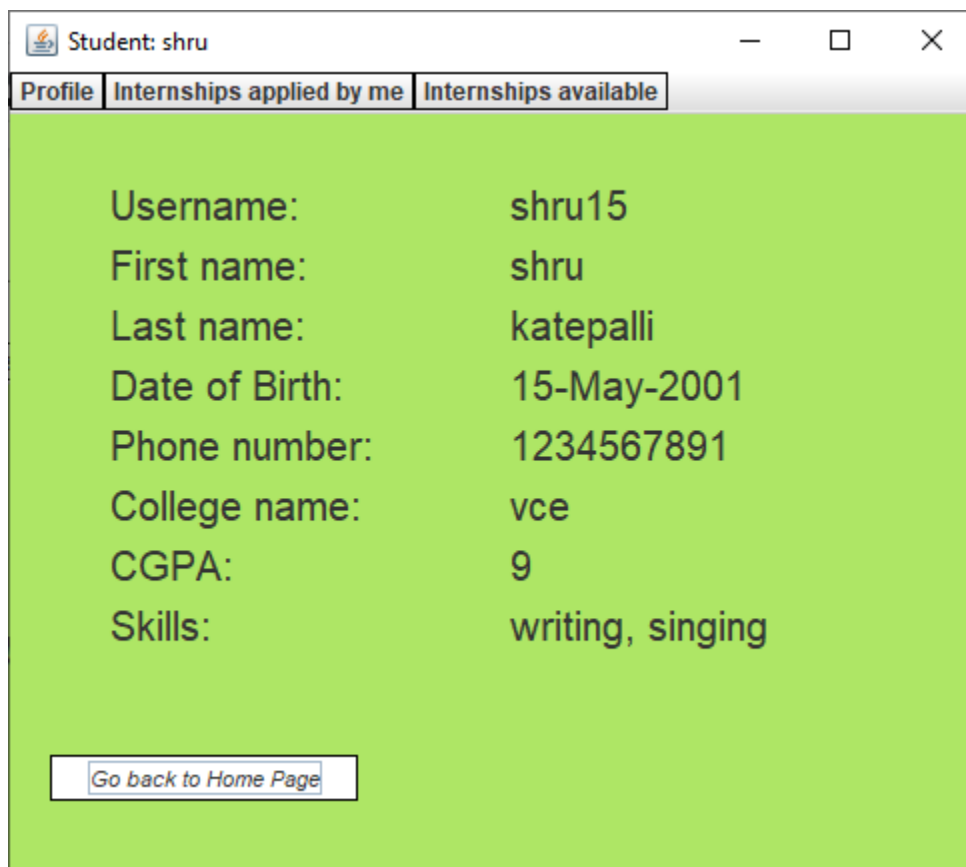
Student: shru

Profile | Internships applied by me | Internships available

| | |
|---|---|
| Username: | shru15 |
| First name: | shru |
| Last name: | katepalli |
| Date of Birth: | 15-May-2001 |
| Phone number: | 1234567891 |
| College name: | vce |
| CGPA: | 9 |
| Skills: | writing, singing |

Go back to Home Page